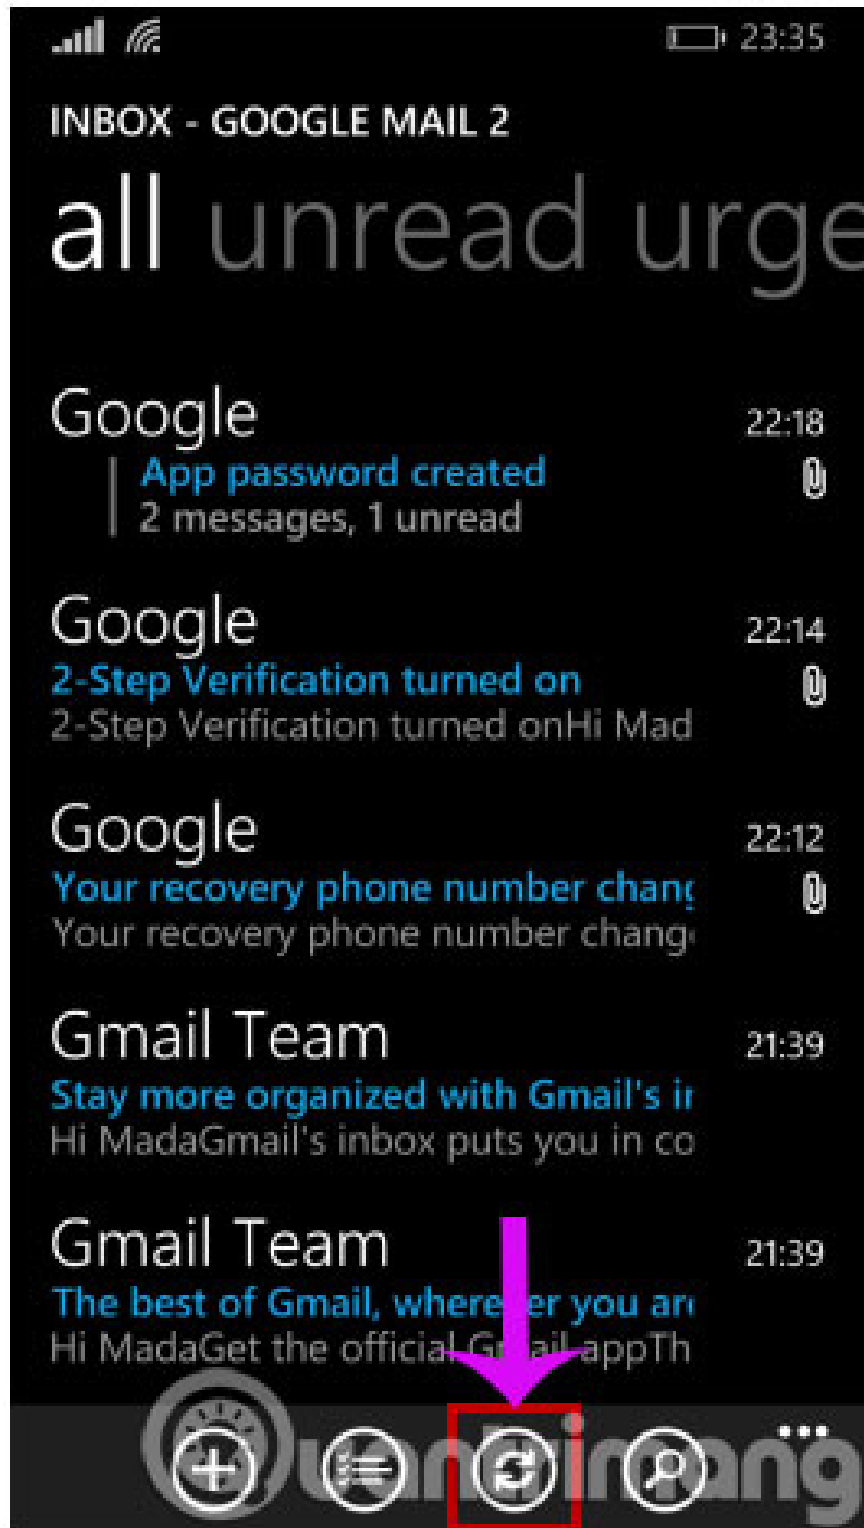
23:35

INBOX - GOOGLE MAIL 2

all unread urge

Google
App password created
2 messages, 1 unread
22:18

Google
2-Step Verification turned on
2-Step Verification turned onHi Mad
22:14

Google
Your recovery phone number chan
Your recovery phone number chang
22:12

Gmail Team
Stay more organized with Gmail's i
Hi MadaGmail's inbox puts you in co
21:39

Gmail Team
The best of Gmail, where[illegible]er you ar
Hi MadaGet the official G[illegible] appTh
21:39

Quantrimang